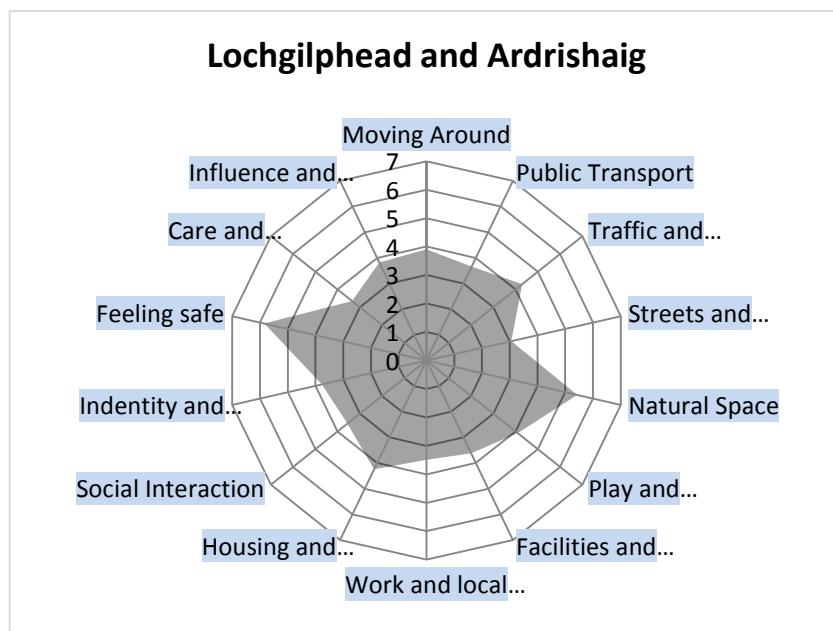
Lochgilphead and Ardrishaig

Moving Around
Public Transport
Traffic and…
Streets and…
Natural Space
Play and…
Facilities and…
Work and local…
Housing and…
Social Interaction
Indentity and…
Feeling safe
Care and…
Influence and…

7
6
5
4
3
2
1
0